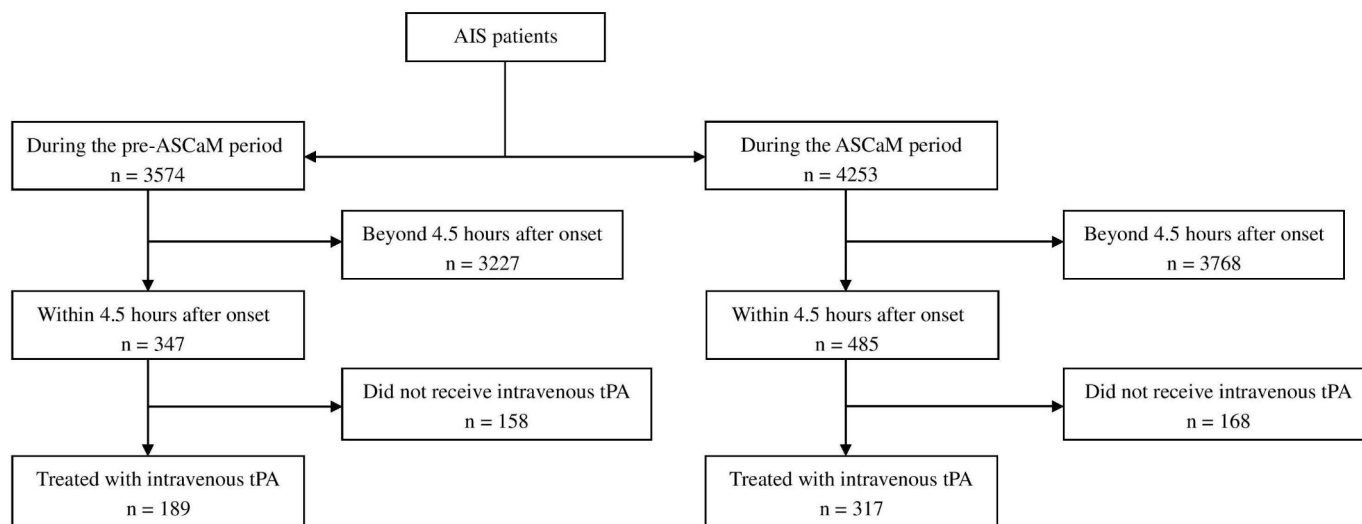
AIS patients

During the pre-ASCaM period
n = 3574

Beyond 4.5 hours after onset
n = 3227

Within 4.5 hours after onset
n = 347

Did not receive intravenous tPA
n = 158

Treated with intravenous tPA
n = 189

During the ASCaM period
n = 4253

Beyond 4.5 hours after onset
n = 3768

Within 4.5 hours after onset
n = 485

Did not receive intravenous tPA
n = 168

Treated with intravenous tPA
n = 317